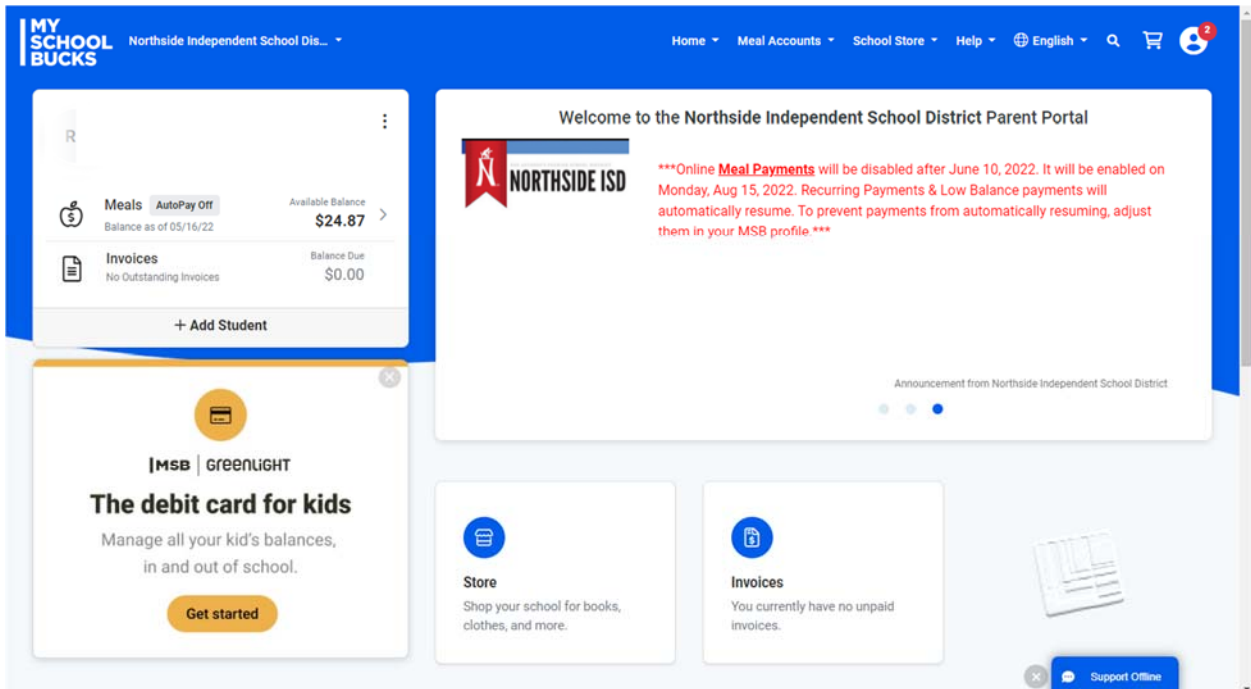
MY SCHOOL BUCKS

Northside Independent School Dis...

Home Meal Accounts School Store Help English

2

R

Meals AutoPay Off
Balance as of 05/16/22

Available Balance
$24.87

Invoices
No Outstanding Invoices

Balance Due
$0.00

+ Add Student

MSB | Greenlight

The debit card for kids

Manage all your kid's balances, in and out of school.

Get started

Welcome to the Northside Independent School District Parent Portal

NORTHSIDE ISD

***Online Meal Payments will be disabled after June 10, 2022. It will be enabled on Monday, Aug 15, 2022. Recurring Payments & Low Balance payments will automatically resume. To prevent payments from automatically resuming, adjust them in your MSB profile.***

Announcement from Northside Independent School District

Store
Shop your school for books, clothes, and more.

Invoices
You currently have no unpaid invoices.

Support Offline